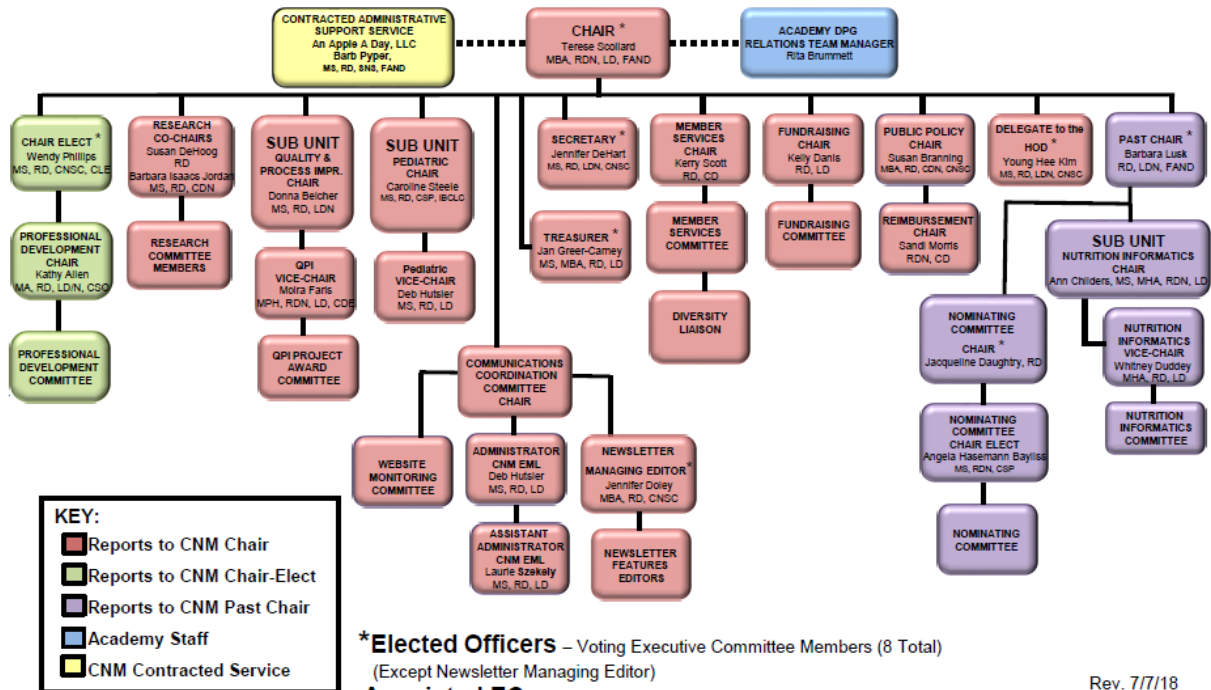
CONTRACTED ADMINISTRATIVE SUPPORT SERVICE
An Apple A Day, LLC
Barb Pyper,
MS, RD, SNS, FAND

CHAIR *
Terese Scollard
MBA, RDN, LD, FAND

ACADEMY DPG RELATIONS TEAM MANAGER
Rita Brummett

CHAIR ELECT *
Wendy Phillips
MS, RD, CNSC, CLE

PROFESSIONAL DEVELOPMENT CHAIR
Kathy Allen
MA, RD, LD/N, CSO

PROFESSIONAL DEVELOPMENT COMMITTEE

RESEARCH CO-CHAIRS
Susan DeHoog
RD
Barbara Isaacs Jordan
MS, RD, CDN

RESEARCH COMMITTEE MEMBERS

SUB UNIT
QUALITY & PROCESS IMPR. CHAIR
Donna Belcher
MS, RD, LDN

QPI VICE-CHAIR
Moira Faris
MPH, RDN, LD, CDE

QPI PROJECT AWARD COMMITTEE

SUB UNIT
PEDIATRIC CHAIR
Caroline Steele
MS, RD, CSP, IBCLC

Pediatric VICE-CHAIR
Deb Hutsler
MS, RD, LD

SECRETARY *
Jennifer DeHart
MS, RD, LDN, CNSC

TREASURER *
Jan Greer-Carney
MS, MBA, RD, LD

MEMBER SERVICES CHAIR
Kerry Scott
RD, CD

MEMBER SERVICES COMMITTEE

DIVERSITY LIAISON

FUNDRAISING CHAIR
Kelly Danis
RD, LD

FUNDRAISING COMMITTEE

PUBLIC POLICY CHAIR
Susan Branning
MBA, RD, CDN, CNSC

REIMBURSEMENT CHAIR
Sandi Morris
RDN, CD

DELEGATE to the HOD *
Young Hee Kim
MS, RD, LDN, CNSC

PAST CHAIR *
Barbara Lusk
RD, LDN, FAND

SUB UNIT
NUTRITION INFORMATICS CHAIR
Ann Childers, MS, MHA, RDN, LD

NUTRITION INFORMATICS VICE-CHAIR
Whitney Duddey
MHA, RD, LD

NUTRITION INFORMATICS COMMITTEE

NOMINATING COMMITTEE CHAIR *
Jacqueline Daughtry, RD

NOMINATING COMMITTEE CHAIR ELECT
Angela Hasemann Bayliss
MS, RDN, CSP

NOMINATING COMMITTEE

COMMUNICATIONS COORDINATION COMMITTEE CHAIR

WEBSITE MONITORING COMMITTEE

ADMINISTRATOR CNM EML
Deb Hutsler
MS, RD, LD

ASSISTANT ADMINISTRATOR CNM EML
Laurie Szekely
MS, RD, LD

NEWSLETTER MANAGING EDITOR*
Jennifer Doley
MBA, RD, CNSC

NEWSLETTER FEATURES EDITORS

KEY:
Reports to CNM Chair
Reports to CNM Chair-Elect
Reports to CNM Past Chair
Academy Staff
CNM Contracted Service

*Elected Officers – Voting Executive Committee Members (8 Total)
(Except Newsletter Managing Editor)

Rev. 7/7/18